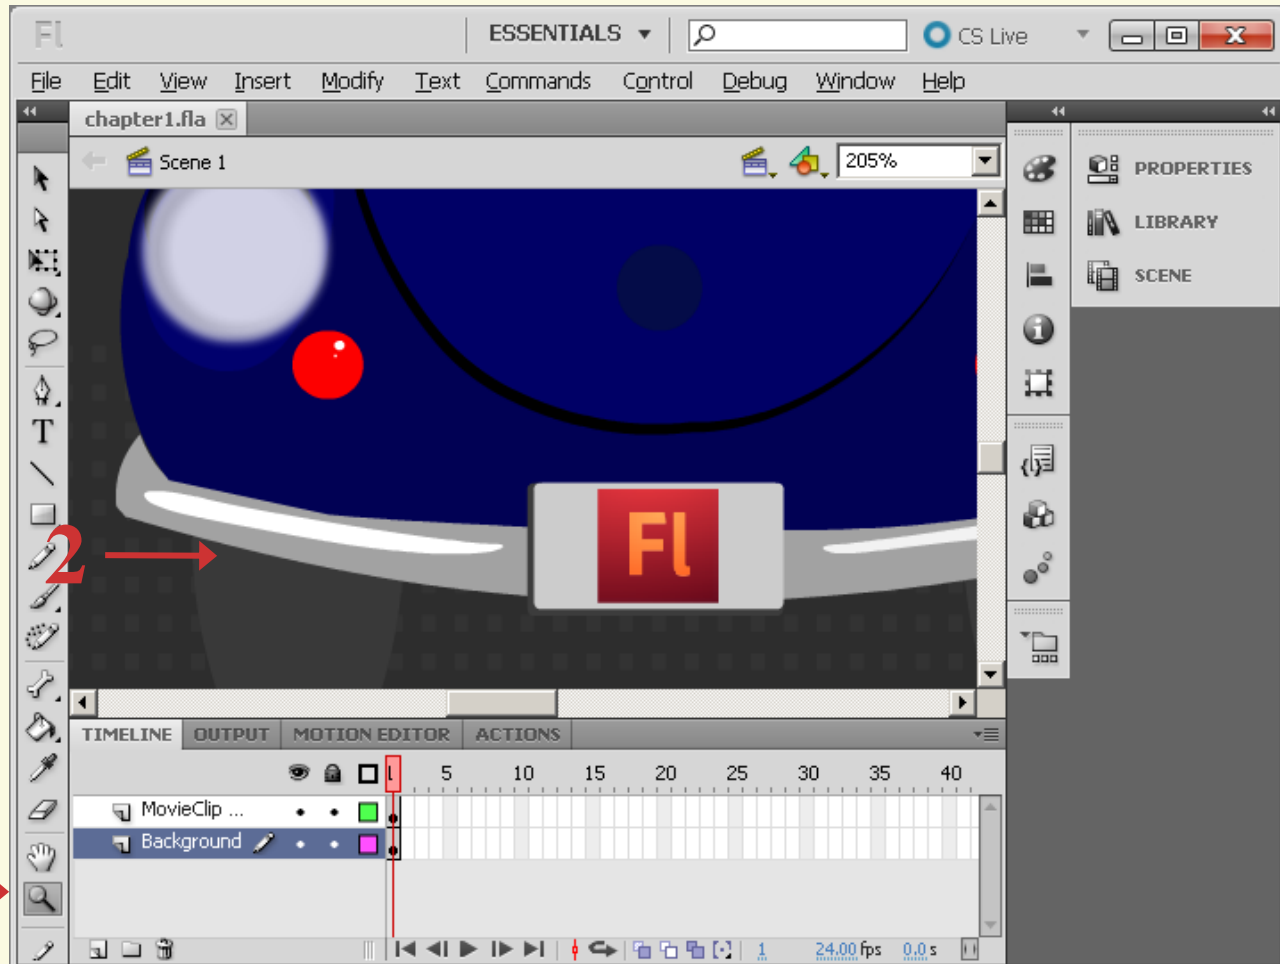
Fl

ESSENTIALS ▼

CS Live

File Edit View Insert Modify Text Commands Control Debug Window Help

chapter1.fla

Scene 1

205%

Fl

2

PROPERTIES

LIBRARY

SCENE

TIMELINE OUTPUT MOTION EDITOR ACTIONS

5 10 15 20 25 30 35 40

MovieClip ...

Background

1 24.00 fps 0.0 s